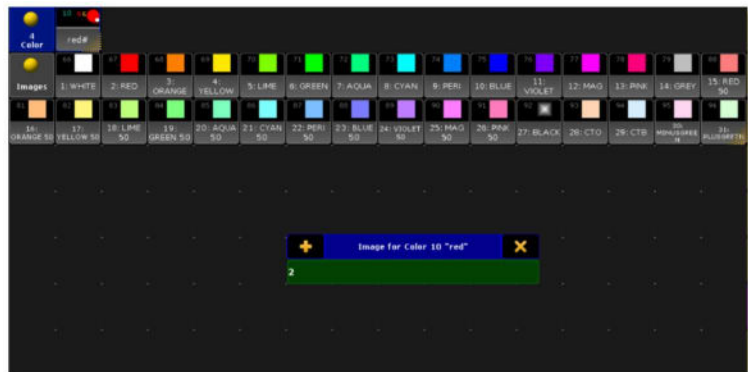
4 Color

10

red#

Images

66 1: WHITE

67 2: RED

68 3: ORANGE

69 4: YELLOW

70 5: LIME

71 6: GREEN

72 7: AQUA

73 8: CYAN

74 9: PERI

75 10: BLUE

76 11: VIOLET

77 12: MAG

78 13: PINK

79 14: GREY

80 15: RED 50

81 16: ORANGE 50

82 17: YELLOW 50

83 18: LIME 50

84 19: GREEN 50

85 20: AQUA 50

86 21: CYAN 50

87 22: PERI 50

88 23: BLUE 50

89 24: VIOLET 50

90 25: MAG 50

91 26: PINK 50

92 27: BLACK

93 28: CTO

94 29: CTB

95 30: MINUSGREEN

96 31: PLUSGREEN

Image for Color 10 "red"

2